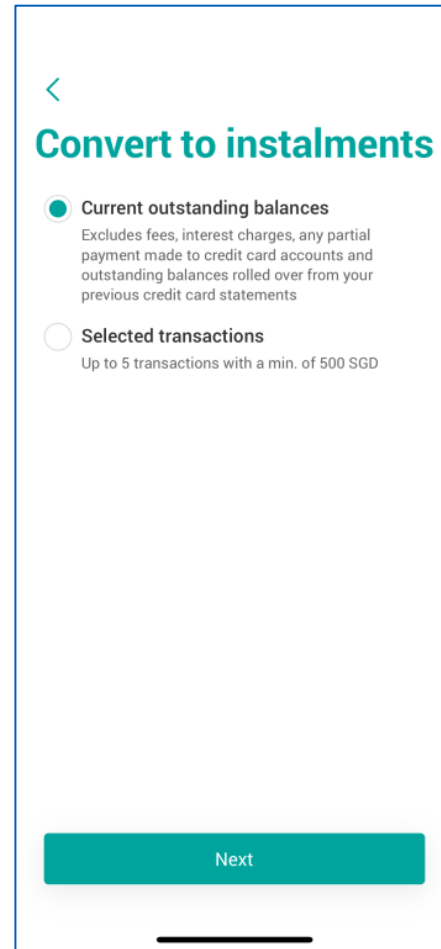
<

Convert to instalments

Current outstanding balances
Excludes fees, interest charges, any partial payment made to credit card accounts and outstanding balances rolled over from your previous credit card statements

Selected transactions
Up to 5 transactions with a min. of 500 SGD

Next